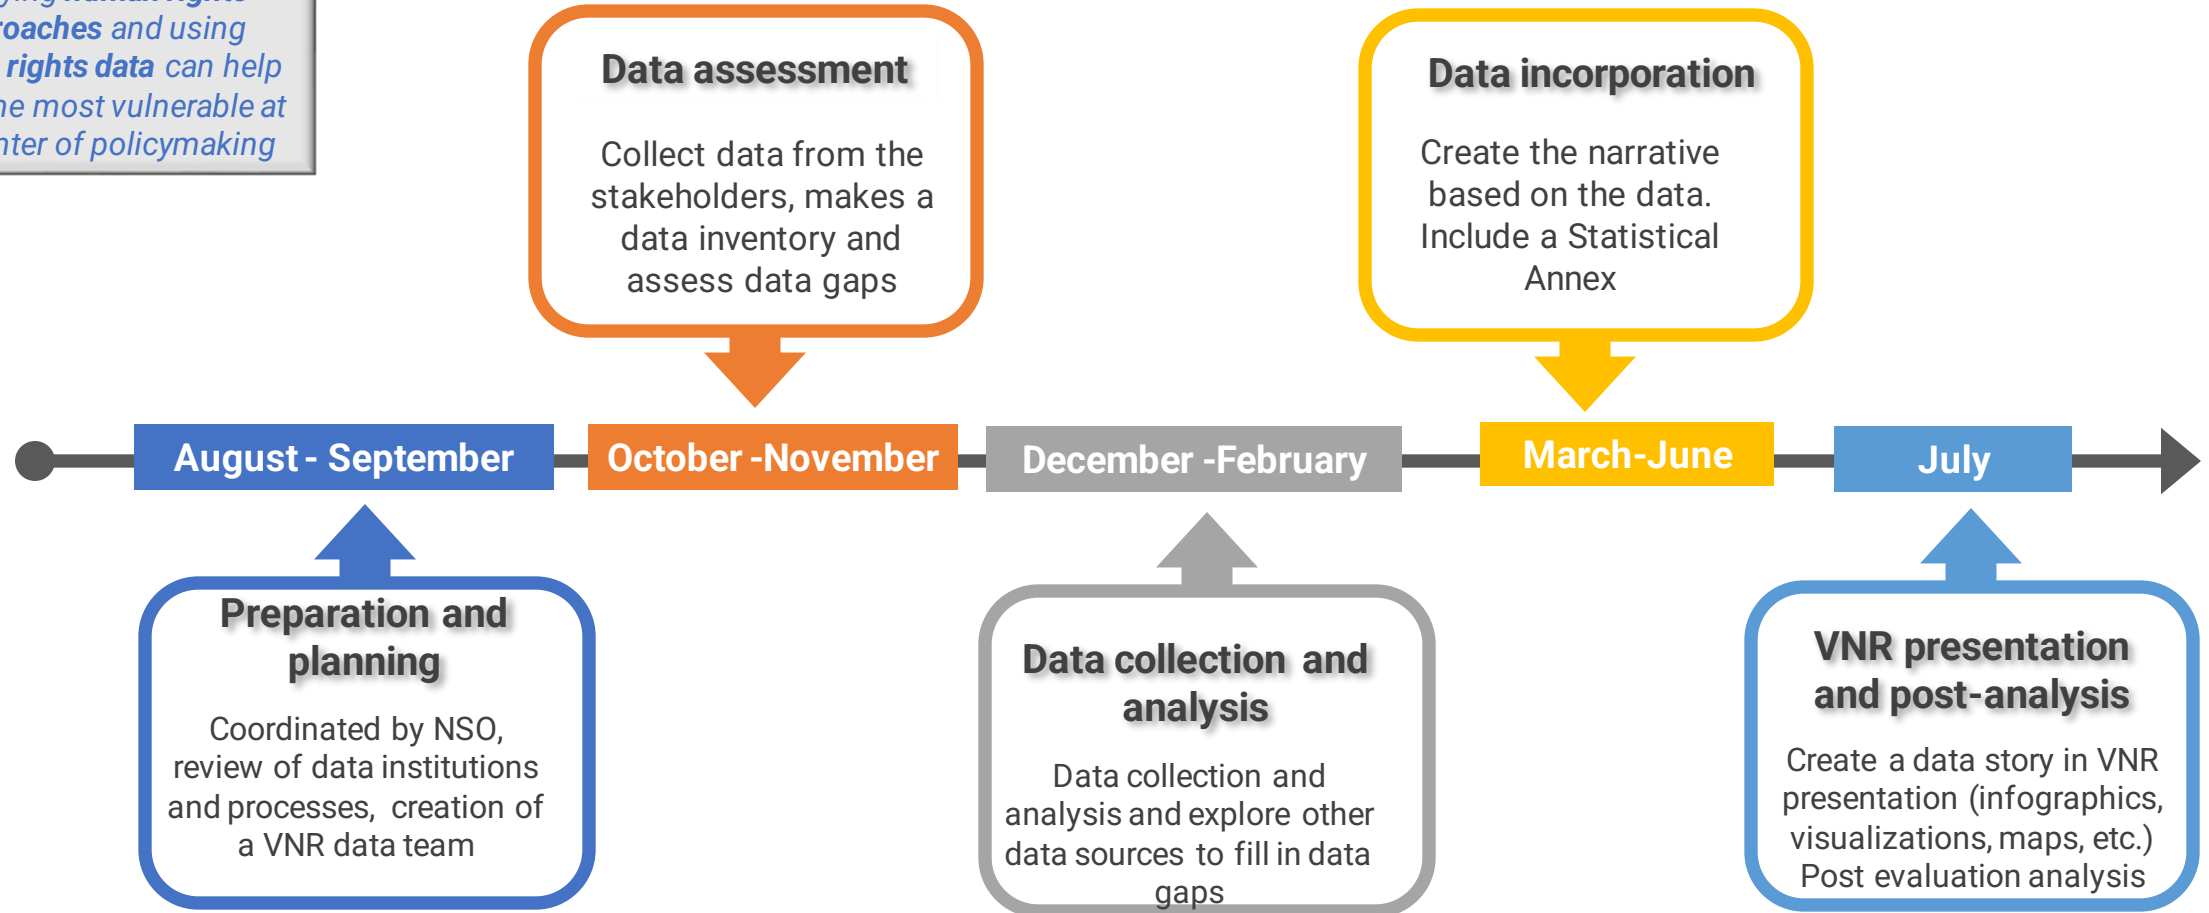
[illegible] roaches and using rights data can help he most vulnerable at nter of policymaking

Data assessment

Collect data from the stakeholders, makes a data inventory and assess data gaps

Data incorporation

Create the narrative based on the data. Include a Statistical Annex

August - September

October -November

December -February

March-June

July

Preparation and planning

Coordinated by NSO, review of data institutions and processes, creation of a VNR data team

Data collection and analysis

Data collection and analysis and explore other data sources to fill in data gaps

VNR presentation and post-analysis

Create a data story in VNR presentation (infographics, visualizations, maps, etc.) Post evaluation analysis